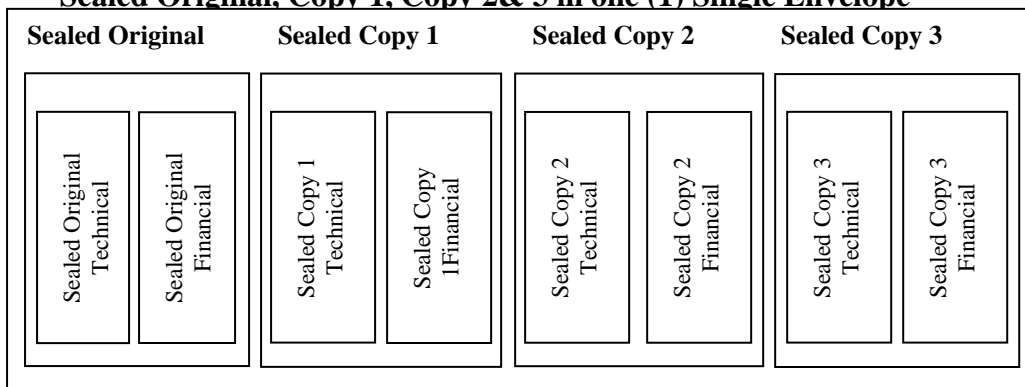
Sealed Original, Copy 1, Copy 2& 3 in one (1) Single Envelope

Sealed Original

Sealed Copy 1

Sealed Copy 2

Sealed Copy 3

Sealed Original Technical

Sealed Original Financial

Sealed Copy 1 Technical

Sealed Copy 1Financial

Sealed Copy 2 Technical

Sealed Copy 2 Financial

Sealed Copy 3 Technical

Sealed Copy 3 Financial